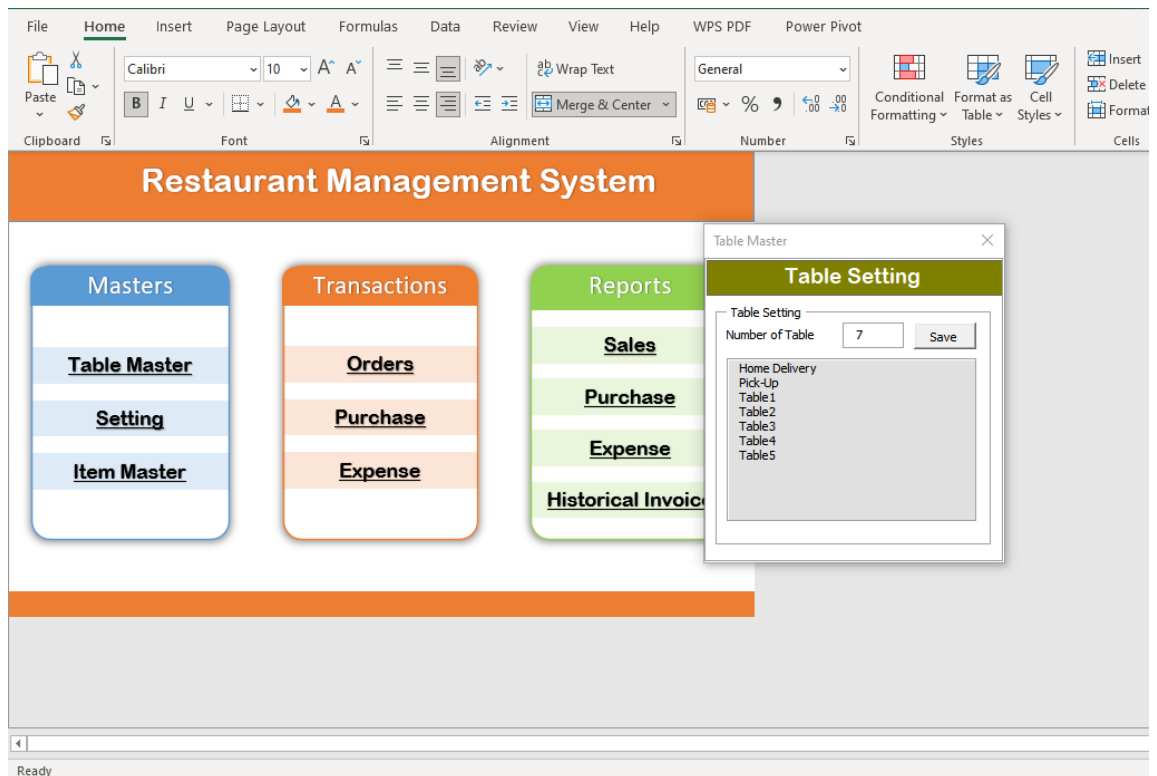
File Home Insert Page Layout Formulas Data Review View Help WPS PDF Power Pivot

Paste

Calibri 10 A A

B I U A

Clipboard Font

Wrap Text

Merge & Center

Alignment

General

% 9 .00 .00

Number

Conditional Formatting Format as Table Cell Styles

Styles

Insert Delete Format

Cells

Restaurant Management System

Masters

Table Master

Setting

Item Master

Transactions

Orders

Purchase

Expense

Reports

Sales

Purchase

Expense

Historical Invoic

Table Master

Table Setting

Table Setting

Number of Table 7 Save

Home Delivery
Pick-Up
Table1
Table2
Table3
Table4
Table5

Ready